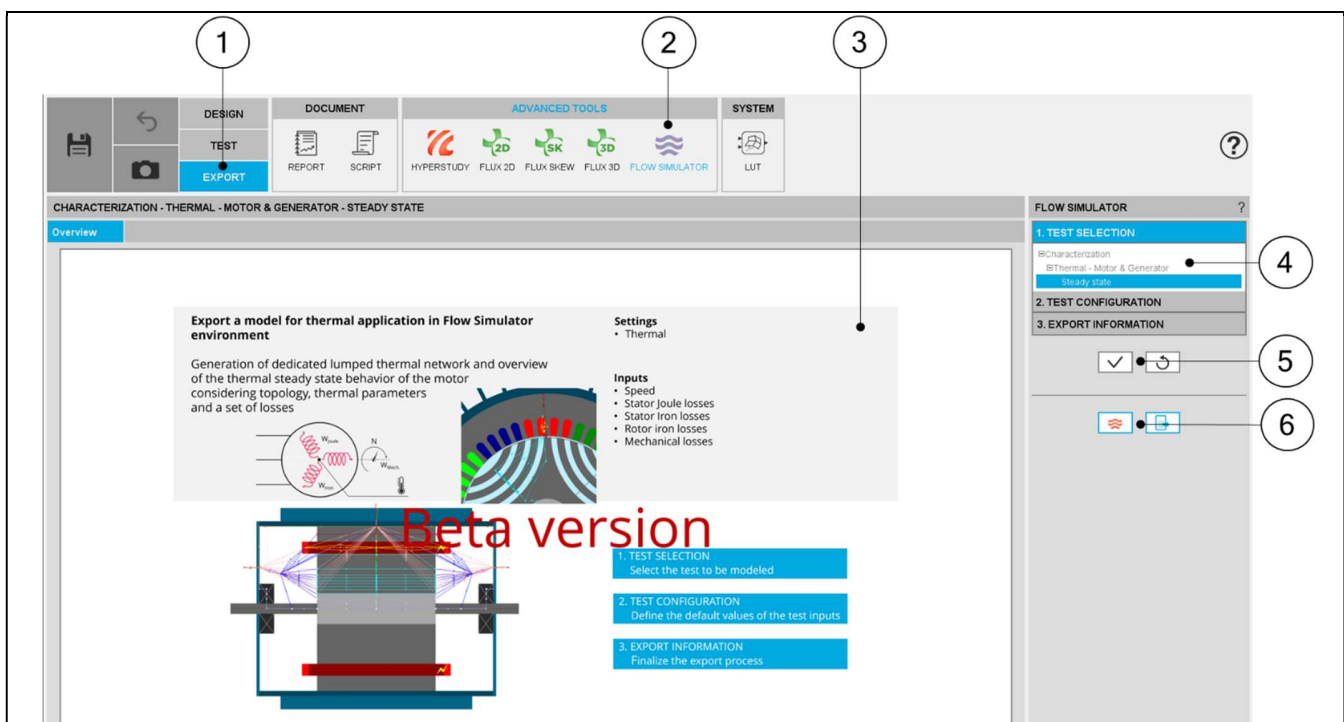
1
2
3

DESIGN
TEST
EXPORT

DOCUMENT
REPORT SCRIPT

ADVANCED TOOLS
HYPERSTUDY FLUX 2D FLUX SKEW FLUX 3D FLOW SIMULATOR

SYSTEM
LUT

?

CHARACTERIZATION - THERMAL - MOTOR & GENERATOR - STEADY STATE

Overview

Export a model for thermal application in Flow Simulator environment

Generation of dedicated lumped thermal network and overview of the thermal steady state behavior of the motor considering topology, thermal parameters and a set of losses

$W_{Joule}$ N $W_{Mech.}$ $W_{Iron}$

Settings
• Thermal

Inputs
• Speed
• Stator Joule losses
• Stator Iron losses
• Rotor iron losses
• Mechanical losses

Beta version

1. TEST SELECTION
Select the test to be modeled

2. TEST CONFIGURATION
Define the default values of the test inputs

3. EXPORT INFORMATION
Finalize the export process

FLOW SIMULATOR ?
1. TEST SELECTION
⊟Characterization
⊟Thermal - Motor & Generator
Steady state
2. TEST CONFIGURATION
3. EXPORT INFORMATION

4
5
6